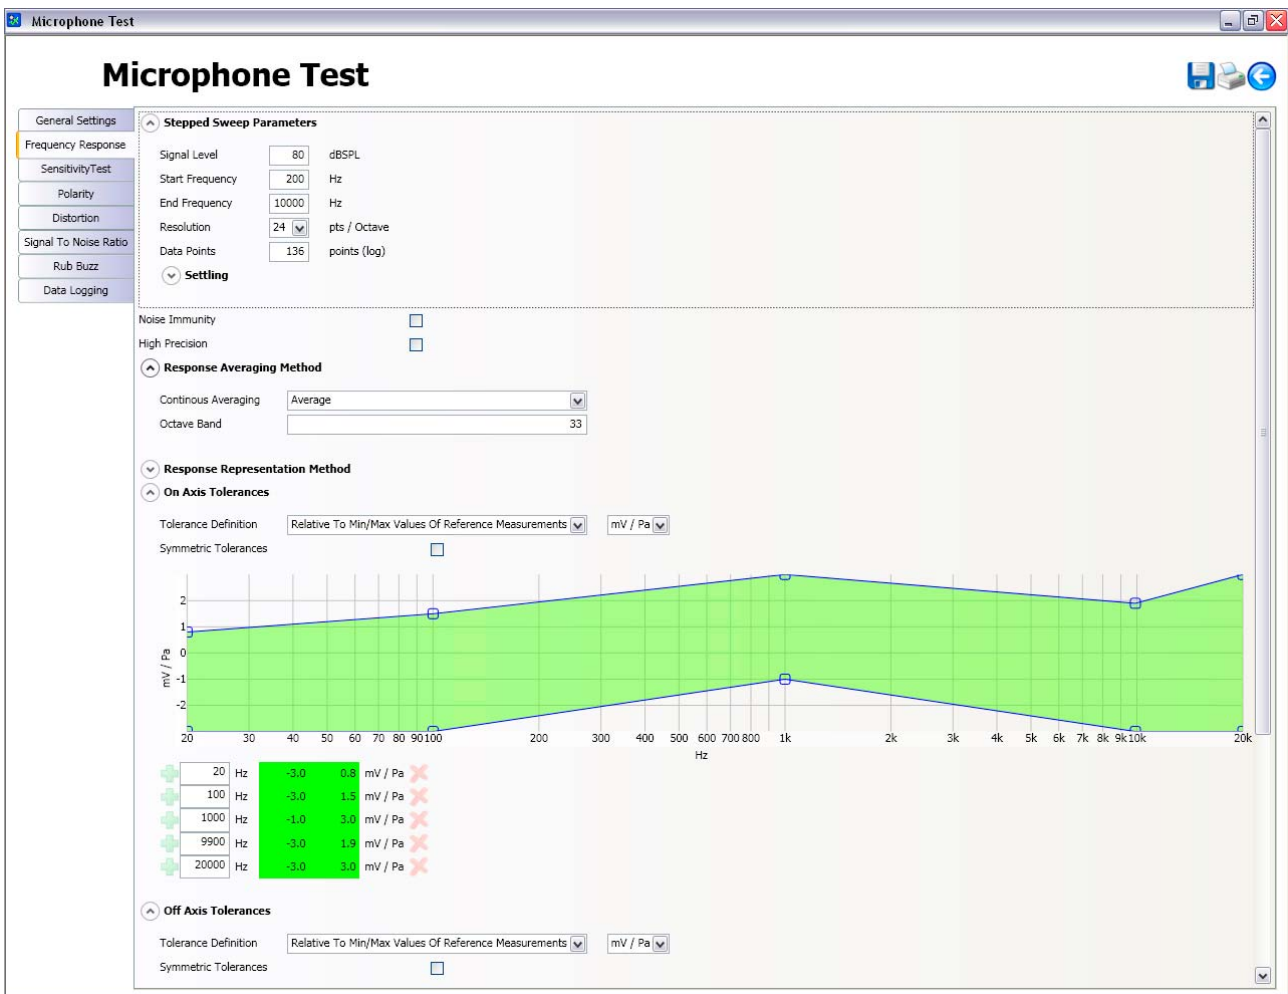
Microphone Test

Microphone Test

General Settings
Frequency Response
SensitivityTest
Polarity
Distortion
Signal To Noise Ratio
Rub Buzz
Data Logging

Stepped Sweep Parameters

Signal Level 80 dBSPL
Start Frequency 200 Hz
End Frequency 10000 Hz
Resolution 24 pts / Octave
Data Points 136 points (log)

Settling

Noise Immunity
High Precision

Response Averaging Method

Continous Averaging Average
Octave Band 33

Response Representation Method

On Axis Tolerances

Tolerance Definition Relative To Min/Max Values Of Reference Measurements mV / Pa
Symmetric Tolerances

2
1
0
-1
-2
mV / Pa
20 30 40 50 60 70 80 90 100 200 300 400 500 600 700 800 1k 2k 3k 4k 5k 6k 7k 8k 9k 10k 20k
Hz

| 20 | Hz | -3.0 | 0.8 | mV / Pa |
|---|---|---|---|---|
| 100 | Hz | -3.0 | 1.5 | mV / Pa |
| 1000 | Hz | -1.0 | 3.0 | mV / Pa |
| 9900 | Hz | -3.0 | 1.9 | mV / Pa |
| 20000 | Hz | -3.0 | 3.0 | mV / Pa |

Off Axis Tolerances

Tolerance Definition Relative To Min/Max Values Of Reference Measurements mV / Pa
Symmetric Tolerances